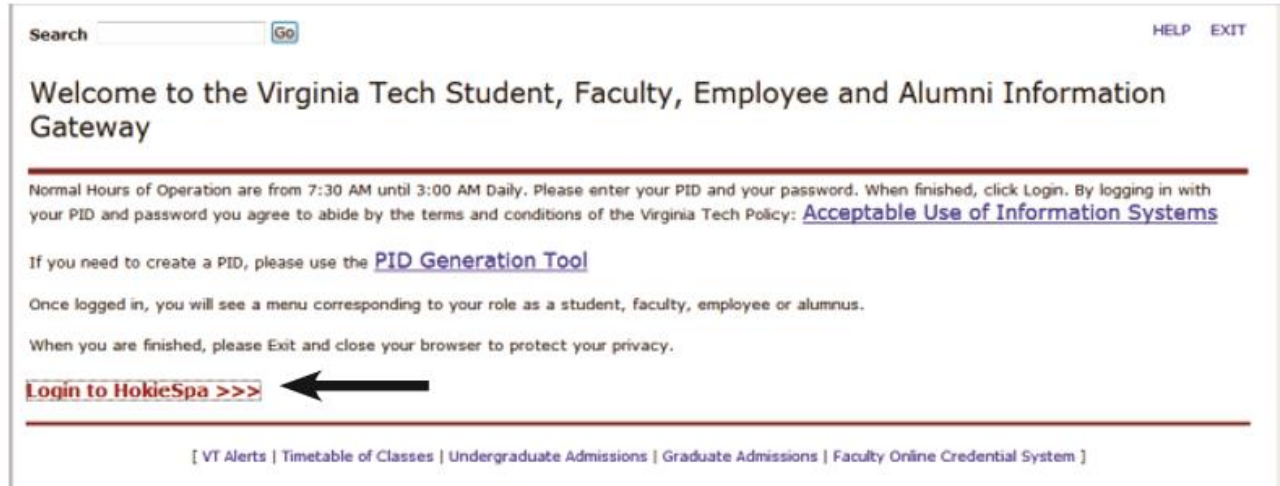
Search Go

HELP EXIT

Welcome to the Virginia Tech Student, Faculty, Employee and Alumni Information Gateway

Normal Hours of Operation are from 7:30 AM until 3:00 AM Daily. Please enter your PID and your password. When finished, click Login. By logging in with your PID and password you agree to abide by the terms and conditions of the Virginia Tech Policy: Acceptable Use of Information Systems

If you need to create a PID, please use the PID Generation Tool

Once logged in, you will see a menu corresponding to your role as a student, faculty, employee or alumnus.

When you are finished, please Exit and close your browser to protect your privacy.

Login to HokieSpa >>>

[ VT Alerts | Timetable of Classes | Undergraduate Admissions | Graduate Admissions | Faculty Online Credential System ]